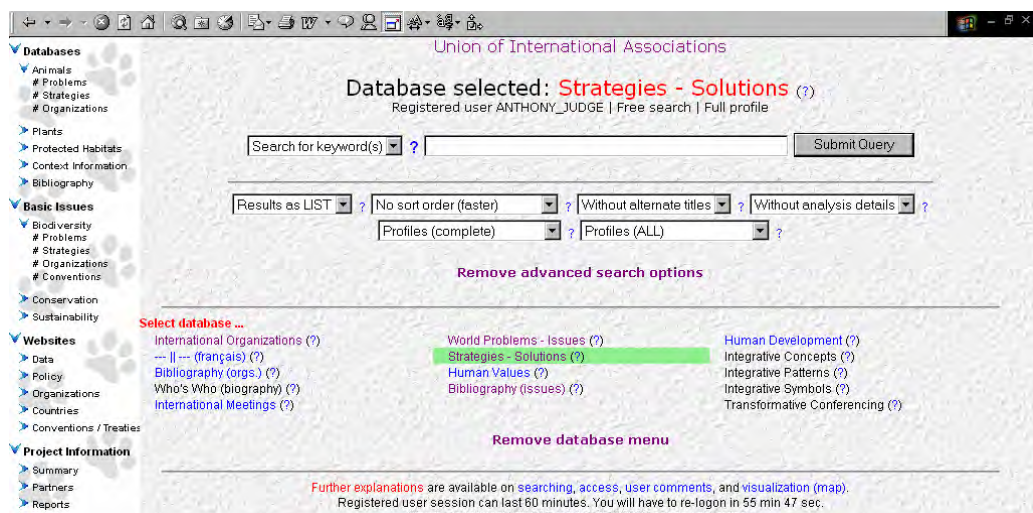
Databases
Animals
# Problems
# Strategies
# Organizations
Plants
Protected Habitats
Context Information
Bibliography
Basic Issues
Biodiversity
# Problems
# Strategies
# Organizations
# Conventions
Conservation
Sustainability
Websites
Data
Policy
Organizations
Countries
Conventions / Treaties
Project Information
Summary
Partners
Reports

Union of International Associations

Database selected: Strategies - Solutions (?)
Registered user ANTHONY_JUDGE | Free search | Full profile

Search for keyword(s) ? Submit Query

Results as LIST ? No sort order (faster) ? Without alternate titles ? Without analysis details ?
Profiles (complete) ? Profiles (ALL) ?

Remove advanced search options

Select database ...

International Organizations (?)
--- || --- (français) (?)
Bibliography (orgs.) (?)
Who's Who (biography) (?)
International Meetings (?)

World Problems - Issues (?)
Strategies - Solutions (?)
Human Values (?)
Bibliography (issues) (?)

Human Development (?)
Integrative Concepts (?)
Integrative Patterns (?)
Integrative Symbols (?)
Transformative Conferencing (?)

Remove database menu

Further explanations are available on searching, access, user comments, and visualization (map).
Registered user session can last 60 minutes. You will have to re-logon in 55 min 47 sec.